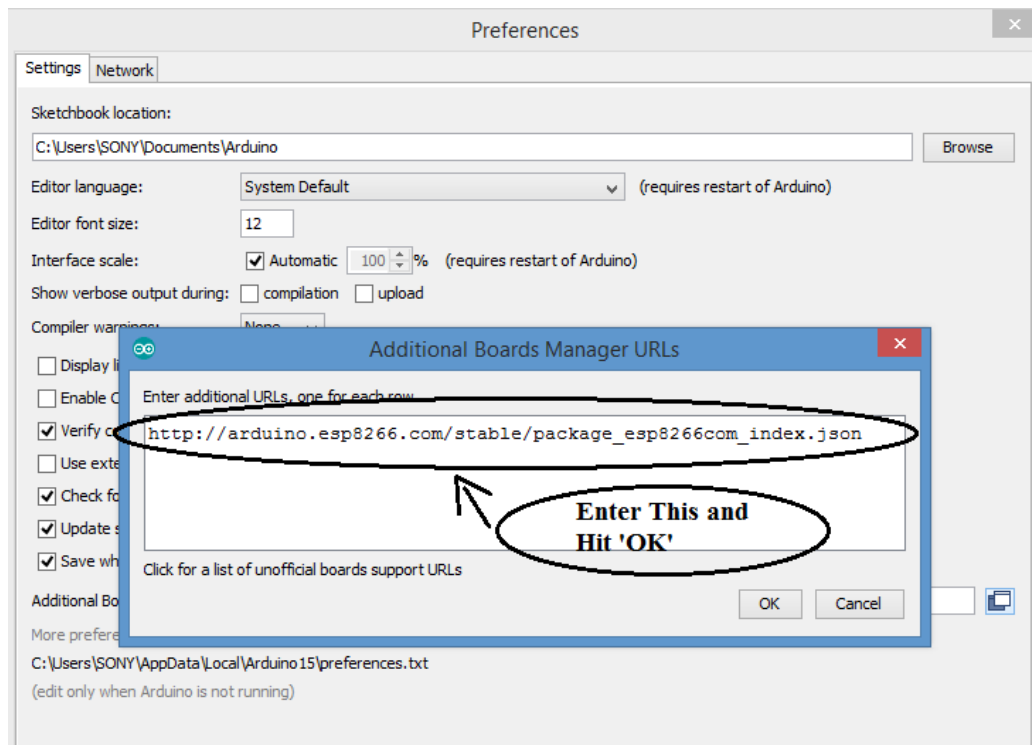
Preferences

Settings Network

Sketchbook location:

C:\Users\SONY\Documents\Arduino

Browse

Editor language: System Default (requires restart of Arduino)

Editor font size: 12

Interface scale: Automatic 100 % (requires restart of Arduino)

Show verbose output during: compilation upload

Compiler warnings: None

Display li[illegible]

Enable C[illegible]

Verify c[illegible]

Use exte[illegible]

Check fo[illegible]

Update s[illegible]

Save wh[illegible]

Additional Bo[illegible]

More prefere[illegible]

C:\Users\SONY\AppData\Local\Arduino15\preferences.txt

(edit only when Arduino is not running)

Additional Boards Manager URLs

Enter additional URLs, one for each row

http://arduino.esp8266.com/stable/package_esp8266com_index.json

Enter This and Hit 'OK'

Click for a list of unofficial boards support URLs

OK Cancel